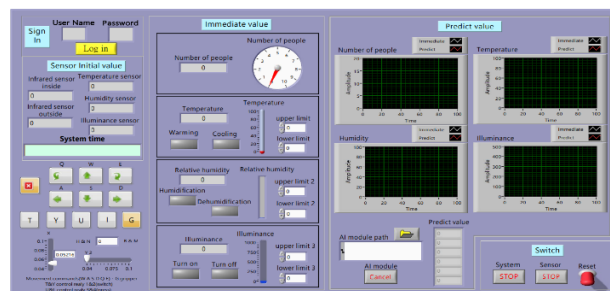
Sign In
User Name
Password
Log in
Sensor Initial value
Infrared sensor inside
0
Temperature sensor
0
Infrared sensor outside
0
Humidity sensor
0
Illuminance sensor
0
System time

Q
W
E
A
S
D
T
Y
U
I
G
0.1
0.09259
0
0.04
0.075
0.1
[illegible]

Immediate value
Number of people
0
Number of people
0
2
4
6
8
10
Temperature
0
Temperature
Warming
Cooling
upper limit
0
lower limit
0
Relative humidity
0
Relative humidity
Humidification
Dehumidification
upper limit 2
0
lower limit 2
0
Illuminance
0
Illuminance
Turn on
Turn off
upper limit 3
0
lower limit 3
0

Predict value
Number of people
Immediate
Predict
Amplitude
Time
Temperature
Immediate
Predict
Amplitude
Time
Humidity
Immediate
Predict
Amplitude
Time
Illuminance
Immediate
Predict
Amplitude
Time
AI module path
Predict value
AI module
Cancel
Switch
System
STOP
Sensor
STOP
Reset